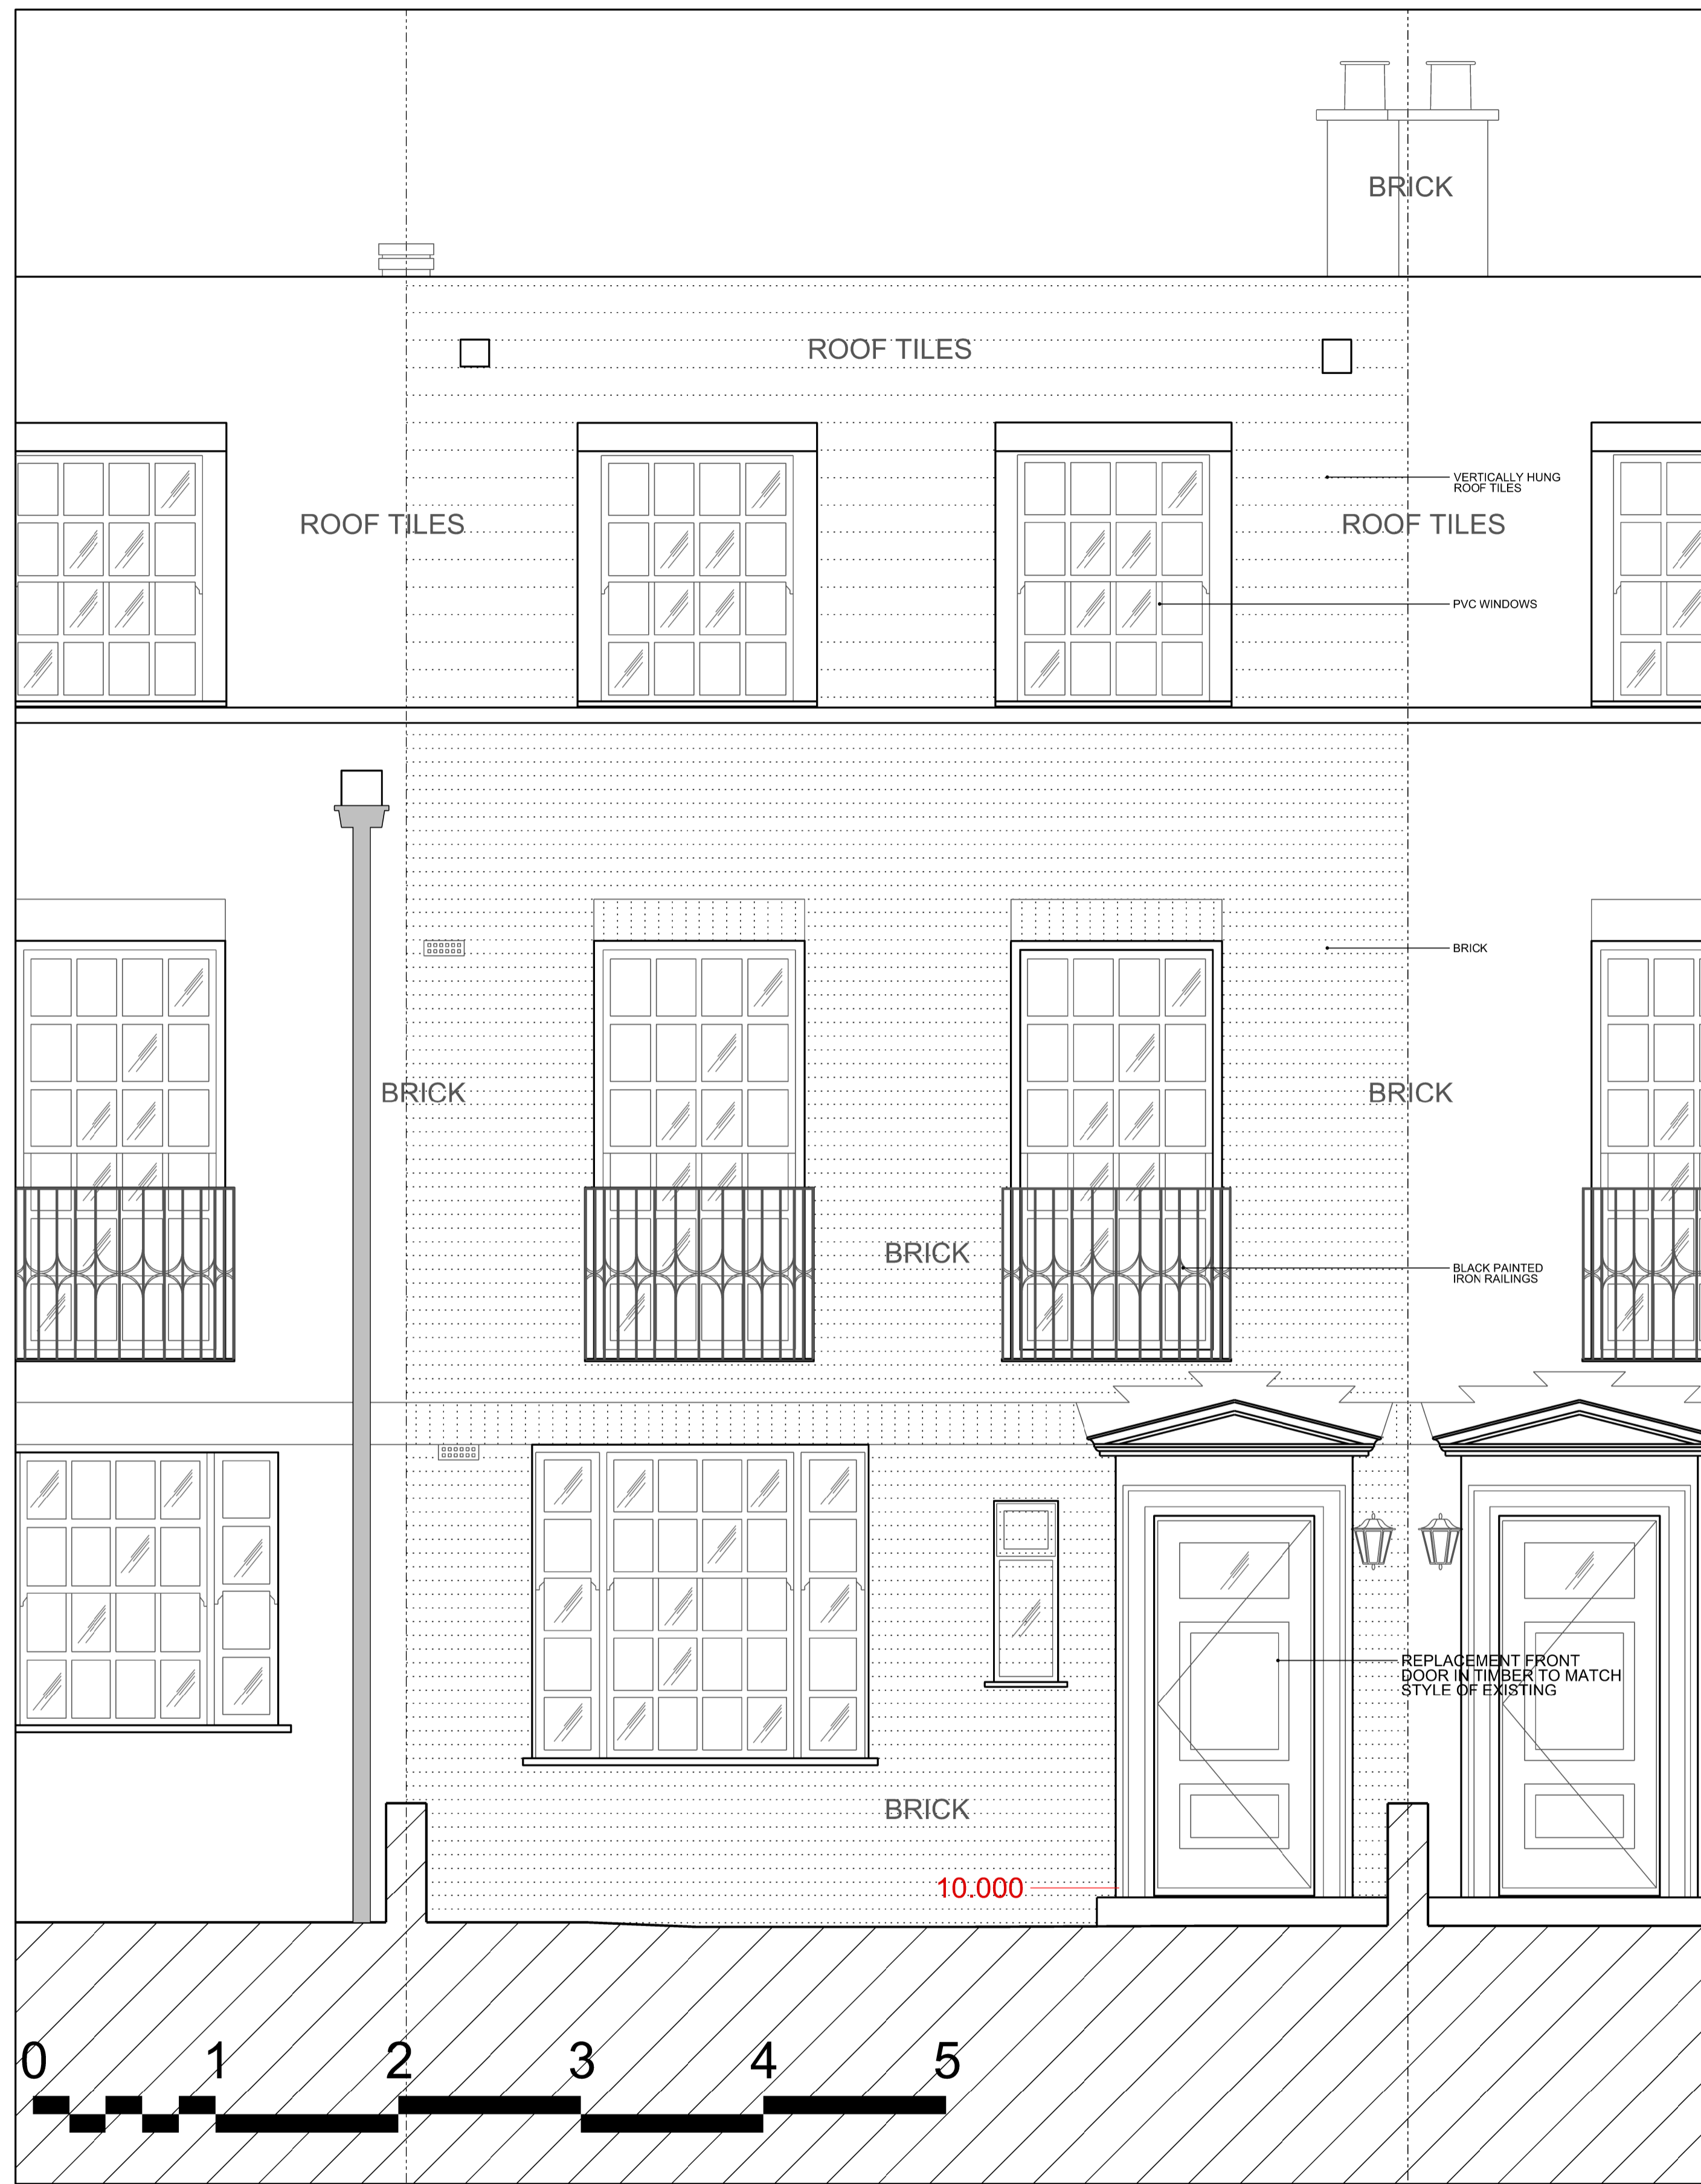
BRICK

ROOF TILES

VERTICALLY HUNG ROOF TILES

ROOF TILES

ROOF TILES

PVC WINDOWS

BRICK

BRICK

BRICK

BRICK

BLACK PAINTED IRON RAILINGS

REPLACEMENT FRONT DOOR IN TIMBER TO MATCH STYLE OF EXISTING

BRICK

10.000

0 1 2 3 4 5